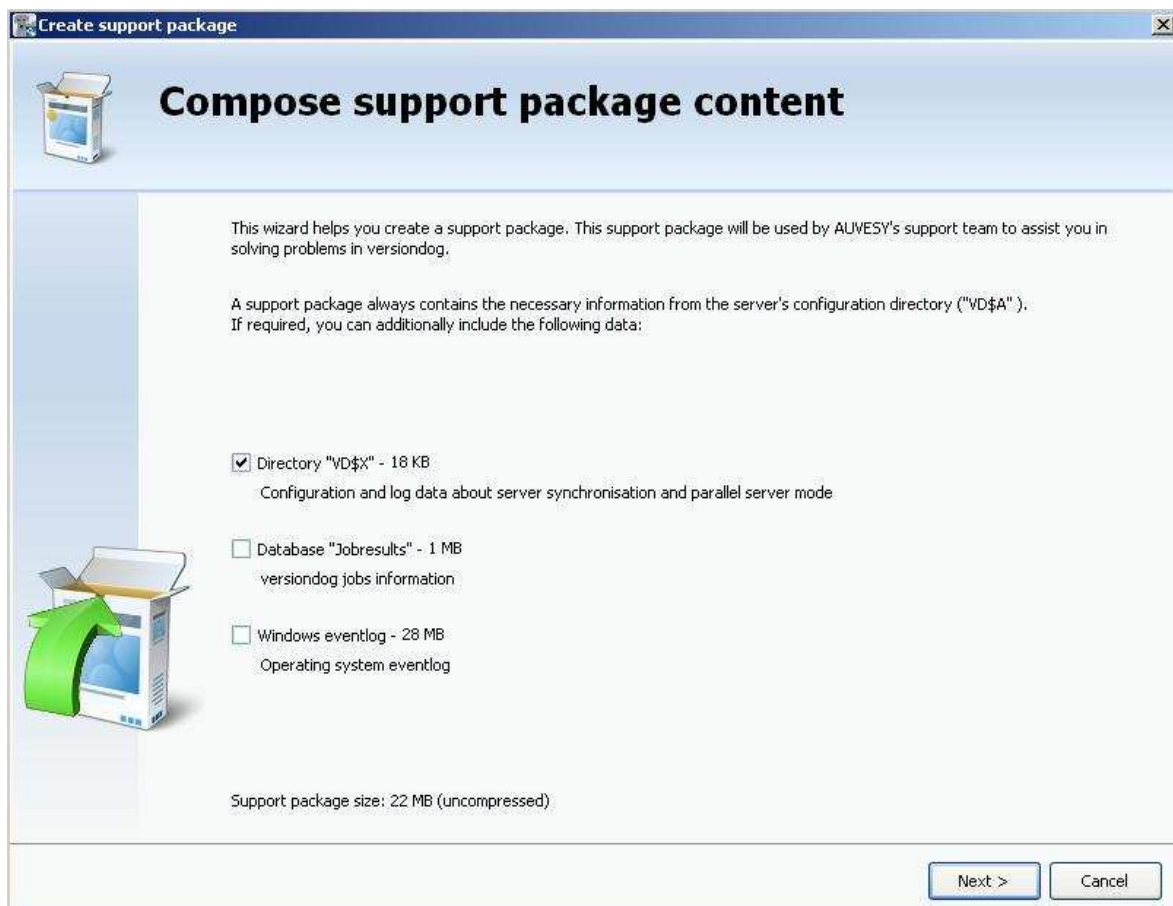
Create support package

Compose support package content

This wizard helps you create a support package. This support package will be used by AUVESY's support team to assist you in solving problems in versiondog.

A support package always contains the necessary information from the server's configuration directory ("VD$A" ).
If required, you can additionally include the following data:

Directory "VD$X" - 18 KB
Configuration and log data about server synchronisation and parallel server mode

Database "Jobresults" - 1 MB
versiondog jobs information

Windows eventlog - 28 MB
Operating system eventlog

Support package size: 22 MB (uncompressed)

Next >
Cancel